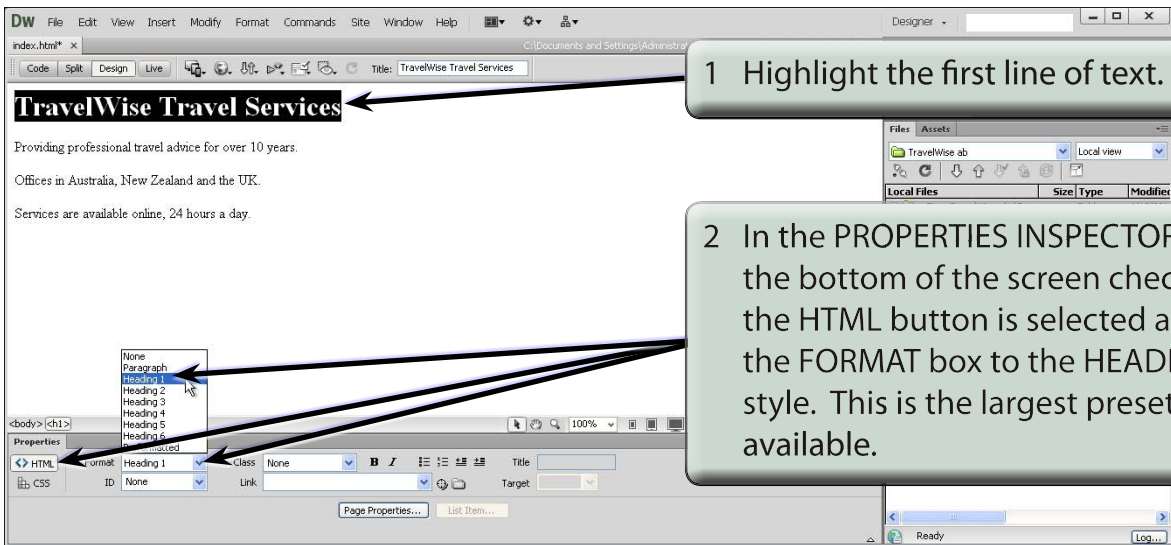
DW File Edit View Insert Modify Format Commands Site Window Help

Designer

index.html* ×

C:\Documents and Settings\Administra

Code Split Design Live Title: TravelWise Travel Services

TravelWise Travel Services

Providing professional travel advice for over 10 years.

Offices in Australia, New Zealand and the UK.

Services are available online, 24 hours a day.

1 Highlight the first line of text.

Files Assets

TravelWise ab

Local view

Local Files

Size Type

Modified

2 In the PROPERTIES INSPECTOR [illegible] the bottom of the screen chec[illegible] the HTML button is selected a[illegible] the FORMAT box to the HEAD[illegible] style. This is the largest preset available.

None
Paragraph
Heading 1
Heading 2
Heading 3
Heading 4
Heading 5
Heading 6
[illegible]matted

<body> <h1>

100%

Properties

<> HTML Format Heading 1 Class None B I Title

CSS ID None Link Target

Page Properties... List Item...

Ready

Log...